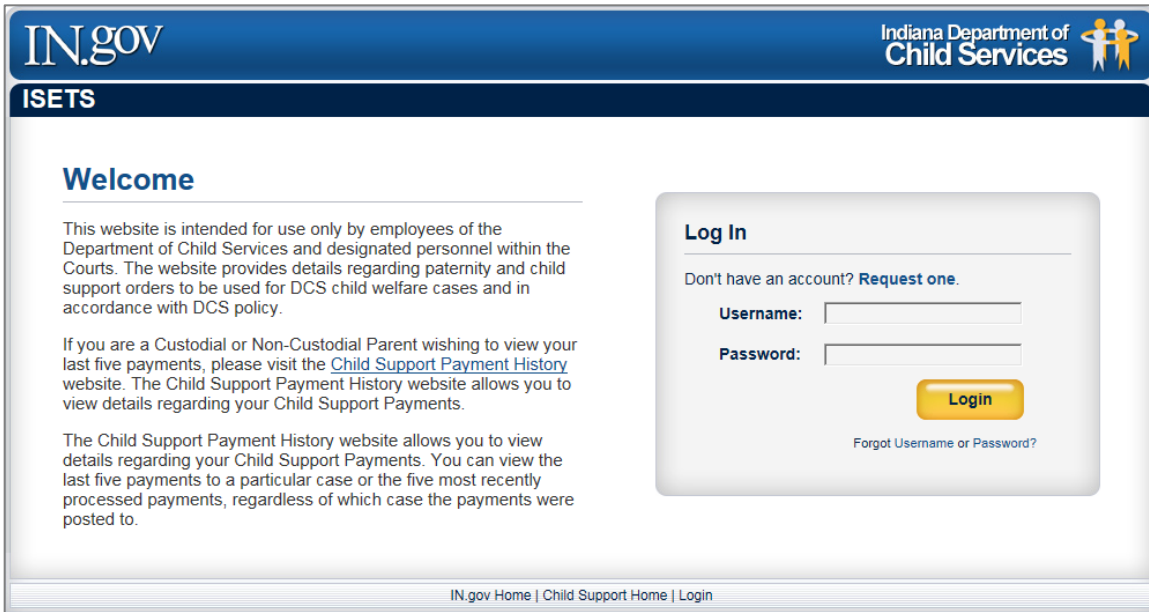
IN.gov

Indiana Department of Child Services

ISETS

Welcome

This website is intended for use only by employees of the Department of Child Services and designated personnel within the Courts. The website provides details regarding paternity and child support orders to be used for DCS child welfare cases and in accordance with DCS policy.

If you are a Custodial or Non-Custodial Parent wishing to view your last five payments, please visit the Child Support Payment History website. The Child Support Payment History website allows you to view details regarding your Child Support Payments.

The Child Support Payment History website allows you to view details regarding your Child Support Payments. You can view the last five payments to a particular case or the five most recently processed payments, regardless of which case the payments were posted to.

Log In

Don't have an account? Request one.

Username:

Password:

Login

Forgot Username or Password?

IN.gov Home | Child Support Home | Login